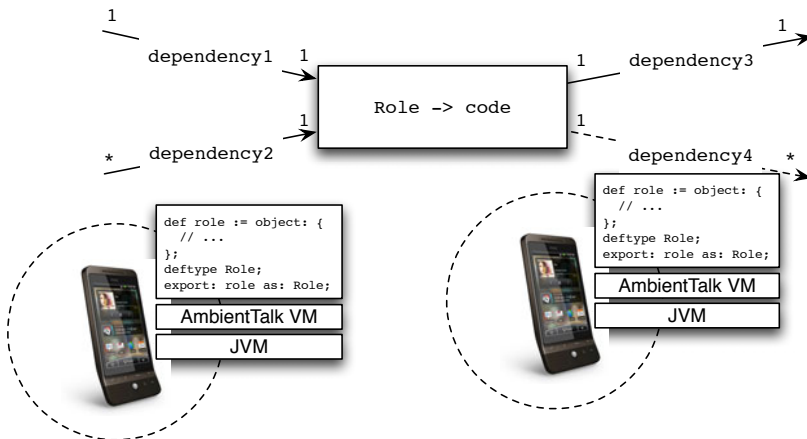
1

dependency1

1

1

dependency3

1

Role -> code

1

1

*

dependency2

dependency4

*

def role := object: {
  // ...
};
deftype Role;
export: role as: Role;

AmbientTalk VM

JVM

def role := object: {
  // ...
};
deftype Role;
export: role as: Role;

AmbientTalk VM

JVM